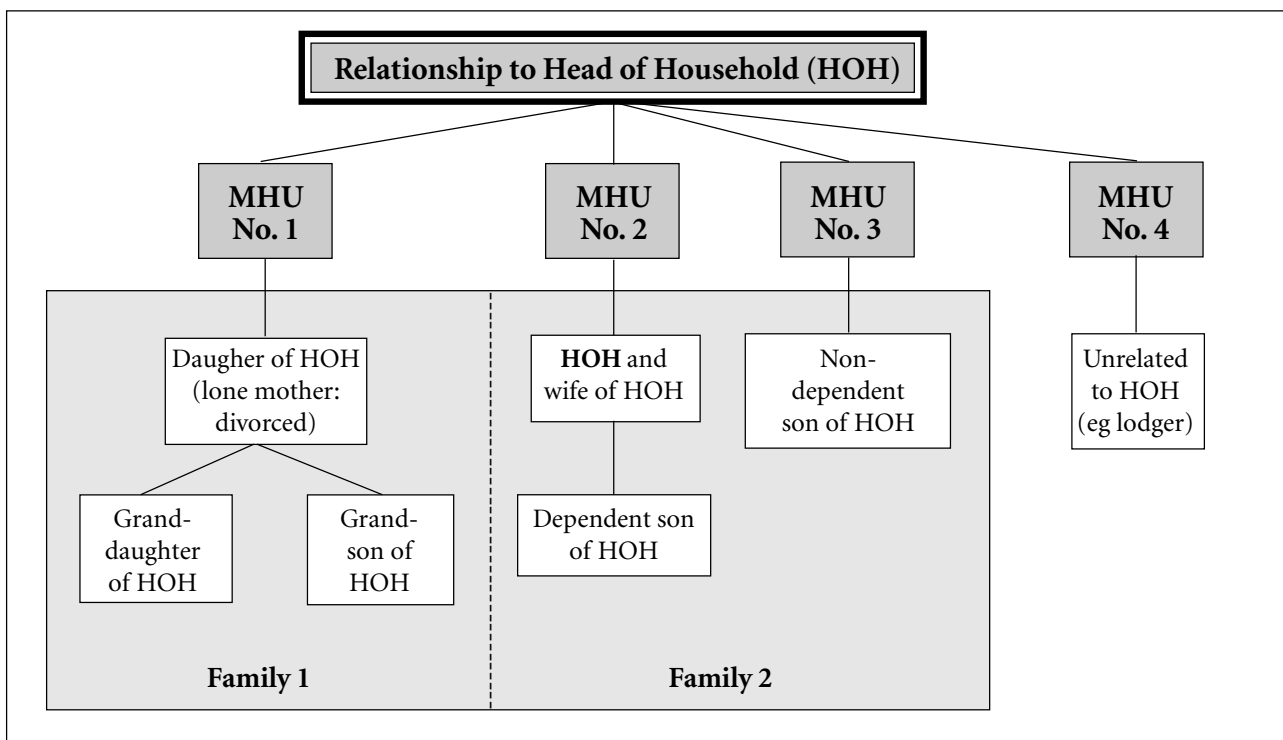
Relationship to Head of Household (HOH)

MHU No. 1

MHU No. 2

MHU No. 3

MHU No. 4

Daugher of HOH (lone mother: divorced)

Granddaughter of HOH

Grandson of HOH

HOH and wife of HOH

Dependent son of HOH

Nondependent son of HOH

Unrelated to HOH (eg lodger)

Family 1

Family 2